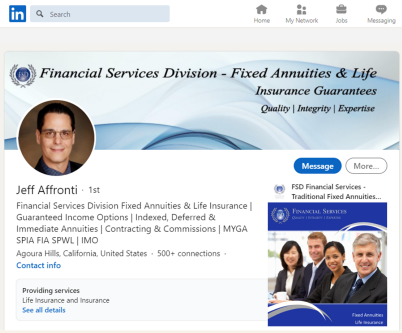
in Search

Home My Network Jobs Messaging

Financial Services Division - Fixed Annuities & Life Insurance Guarantees
Quality | Integrity | Expertise

Message More...

Jeff Affronti · 1st

Financial Services Division Fixed Annuities & Life Insurance | Guaranteed Income Options | Indexed, Deferred & Immediate Annuities | Contracting & Commissions | MYGA SPIA FIA SPWL | IMO

Agoura Hills, California, United States · 500+ connections ·
Contact info

FSD Financial Services - Traditional Fixed Annuities...

FINANCIAL SERVICES

Fixed Annuities
Life Insurance

Providing services
Life Insurance and Insurance
See all details